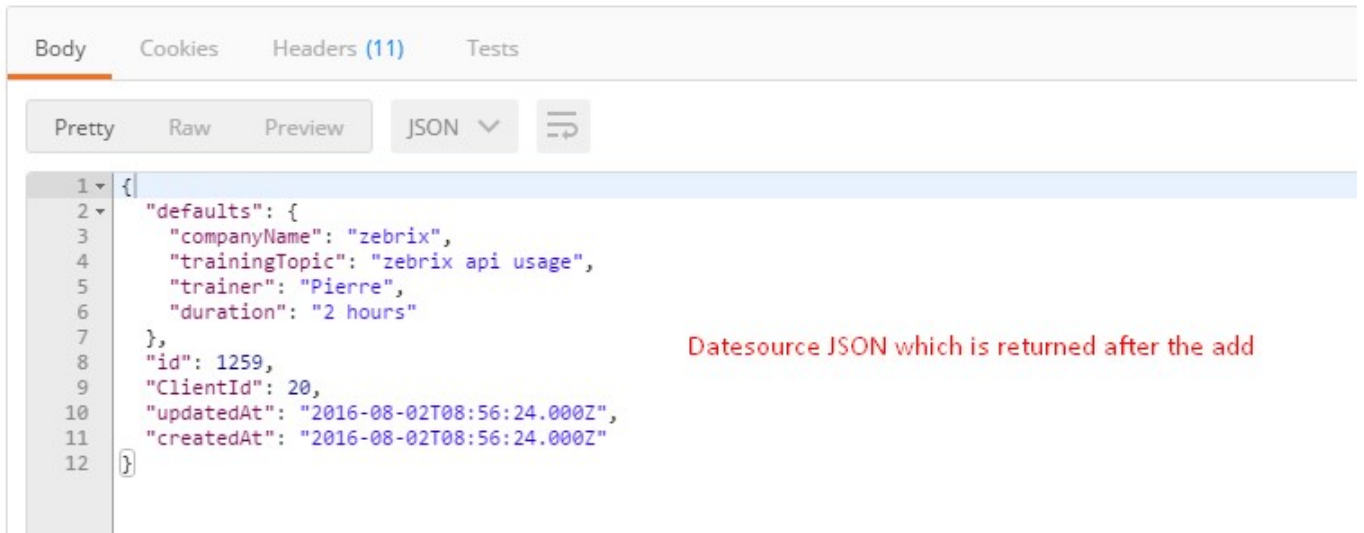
Body Cookies Headers (11) Tests

Pretty Raw Preview JSON

1 {
2 "defaults": {
3 "companyName": "zebrix",
4 "trainingTopic": "zebrix api usage",
5 "trainer": "Pierre",
6 "duration": "2 hours"
7 },
8 "id": 1259,
9 "ClientId": 20,
10 "updatedAt": "2016-08-02T08:56:24.000Z",
11 "createdAt": "2016-08-02T08:56:24.000Z"
12 }

Datesource JSON which is returned after the add